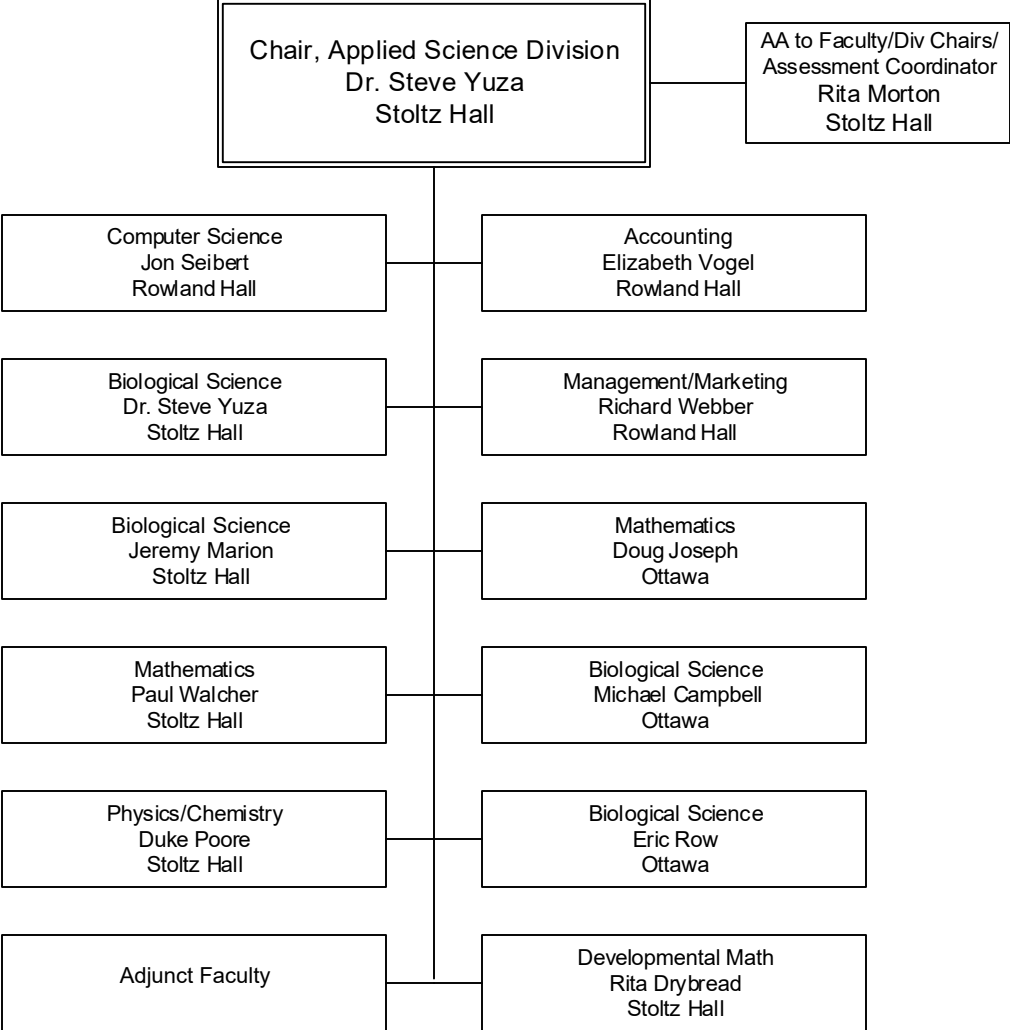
Chair, Applied Science Division
Dr. Steve Yuza
Stoltz Hall

AA to Faculty/Div Chairs/
Assessment Coordinator
Rita Morton
Stoltz Hall

Computer Science
Jon Seibert
Rowland Hall

Accounting
Elizabeth Vogel
Rowland Hall

Biological Science
Dr. Steve Yuza
Stoltz Hall

Management/Marketing
Richard Webber
Rowland Hall

Biological Science
Jeremy Marion
Stoltz Hall

Mathematics
Doug Joseph
Ottawa

Mathematics
Paul Walcher
Stoltz Hall

Biological Science
Michael Campbell
Ottawa

Physics/Chemistry
Duke Poore
Stoltz Hall

Biological Science
Eric Row
Ottawa

Adjunct Faculty

Developmental Math
Rita Drybread
Stoltz Hall